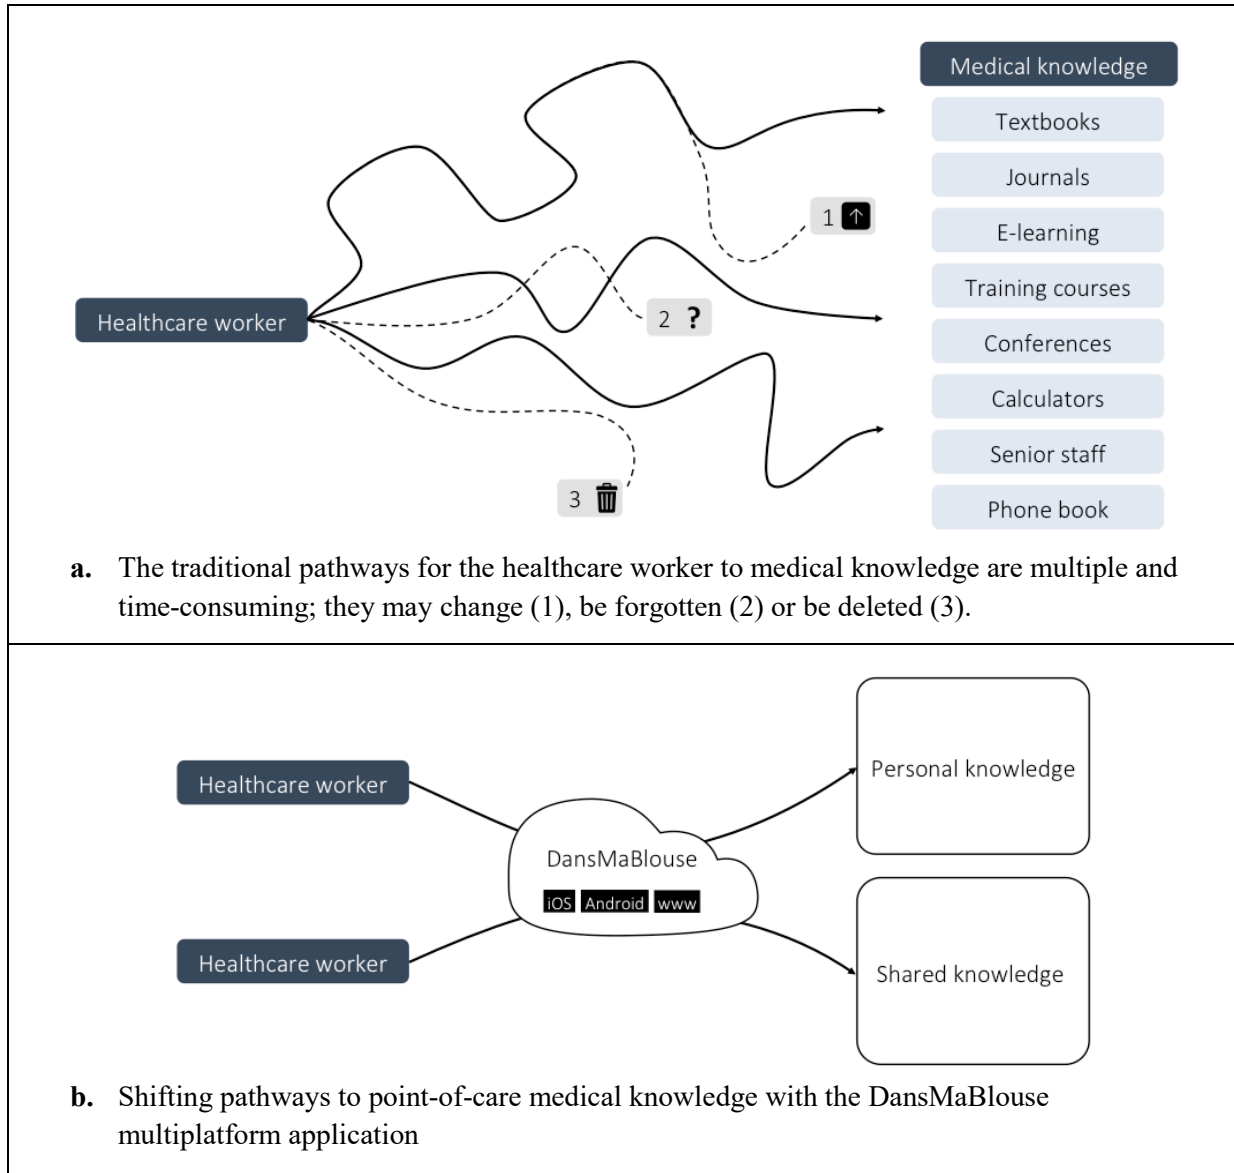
Medical knowledge

Textbooks

Journals

E-learning

Training courses

Conferences

Calculators

Senior staff

Phone book

Healthcare worker

1

2 ?

3

a. The traditional pathways for the healthcare worker to medical knowledge are multiple and time-consuming; they may change (1), be forgotten (2) or be deleted (3).

Healthcare worker

Healthcare worker

DansMaBlouse

iOS Android www

Personal knowledge

Shared knowledge

b. Shifting pathways to point-of-care medical knowledge with the DansMaBlouse multiplatform application